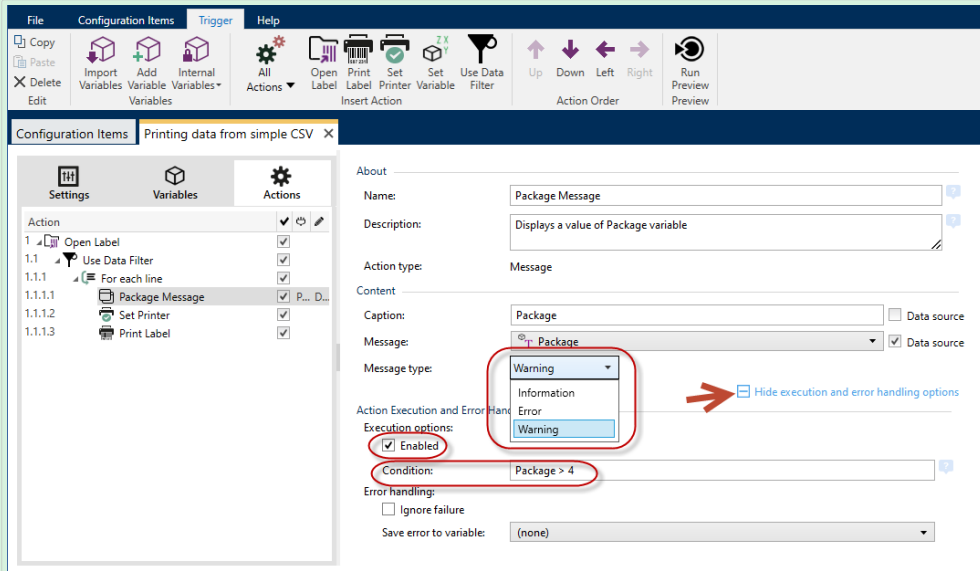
File Configuration Items Trigger Help

Copy
Paste
Delete
Edit

Import Variables
Add Variable
Internal Variables
Variables

All Actions
Open Label
Print Label
Set Printer
Set Variable
Use Data Filter
Insert Action

Up
Down
Left
Right
Action Order

Run Preview
Preview

Configuration Items
Printing data from simple CSV

Settings
Variables
Actions

| Action | ✔ | | |
|---|---|---|---|
| 1 Open Label | ✔ | | |
| 1.1 Use Data Filter | ✔ | | |
| 1.1.1 For each line | ✔ | | |
| 1.1.1.1 Package Message | ✔ | P... | D... |
| 1.1.1.2 Set Printer | ✔ | | |
| 1.1.1.3 Print Label | ✔ | | |

About
Name: Package Message
Description: Displays a value of Package variable
Action type: Message
Content
Caption: Package
Data source
Message: Package
Data source
Message type: Warning
Information
Error
Warning
Hide execution and error handling options
Action Execution and Error Hand
Execution options:
Enabled
Condition: Package > 4
Error handling:
Ignore failure
Save error to variable: (none)